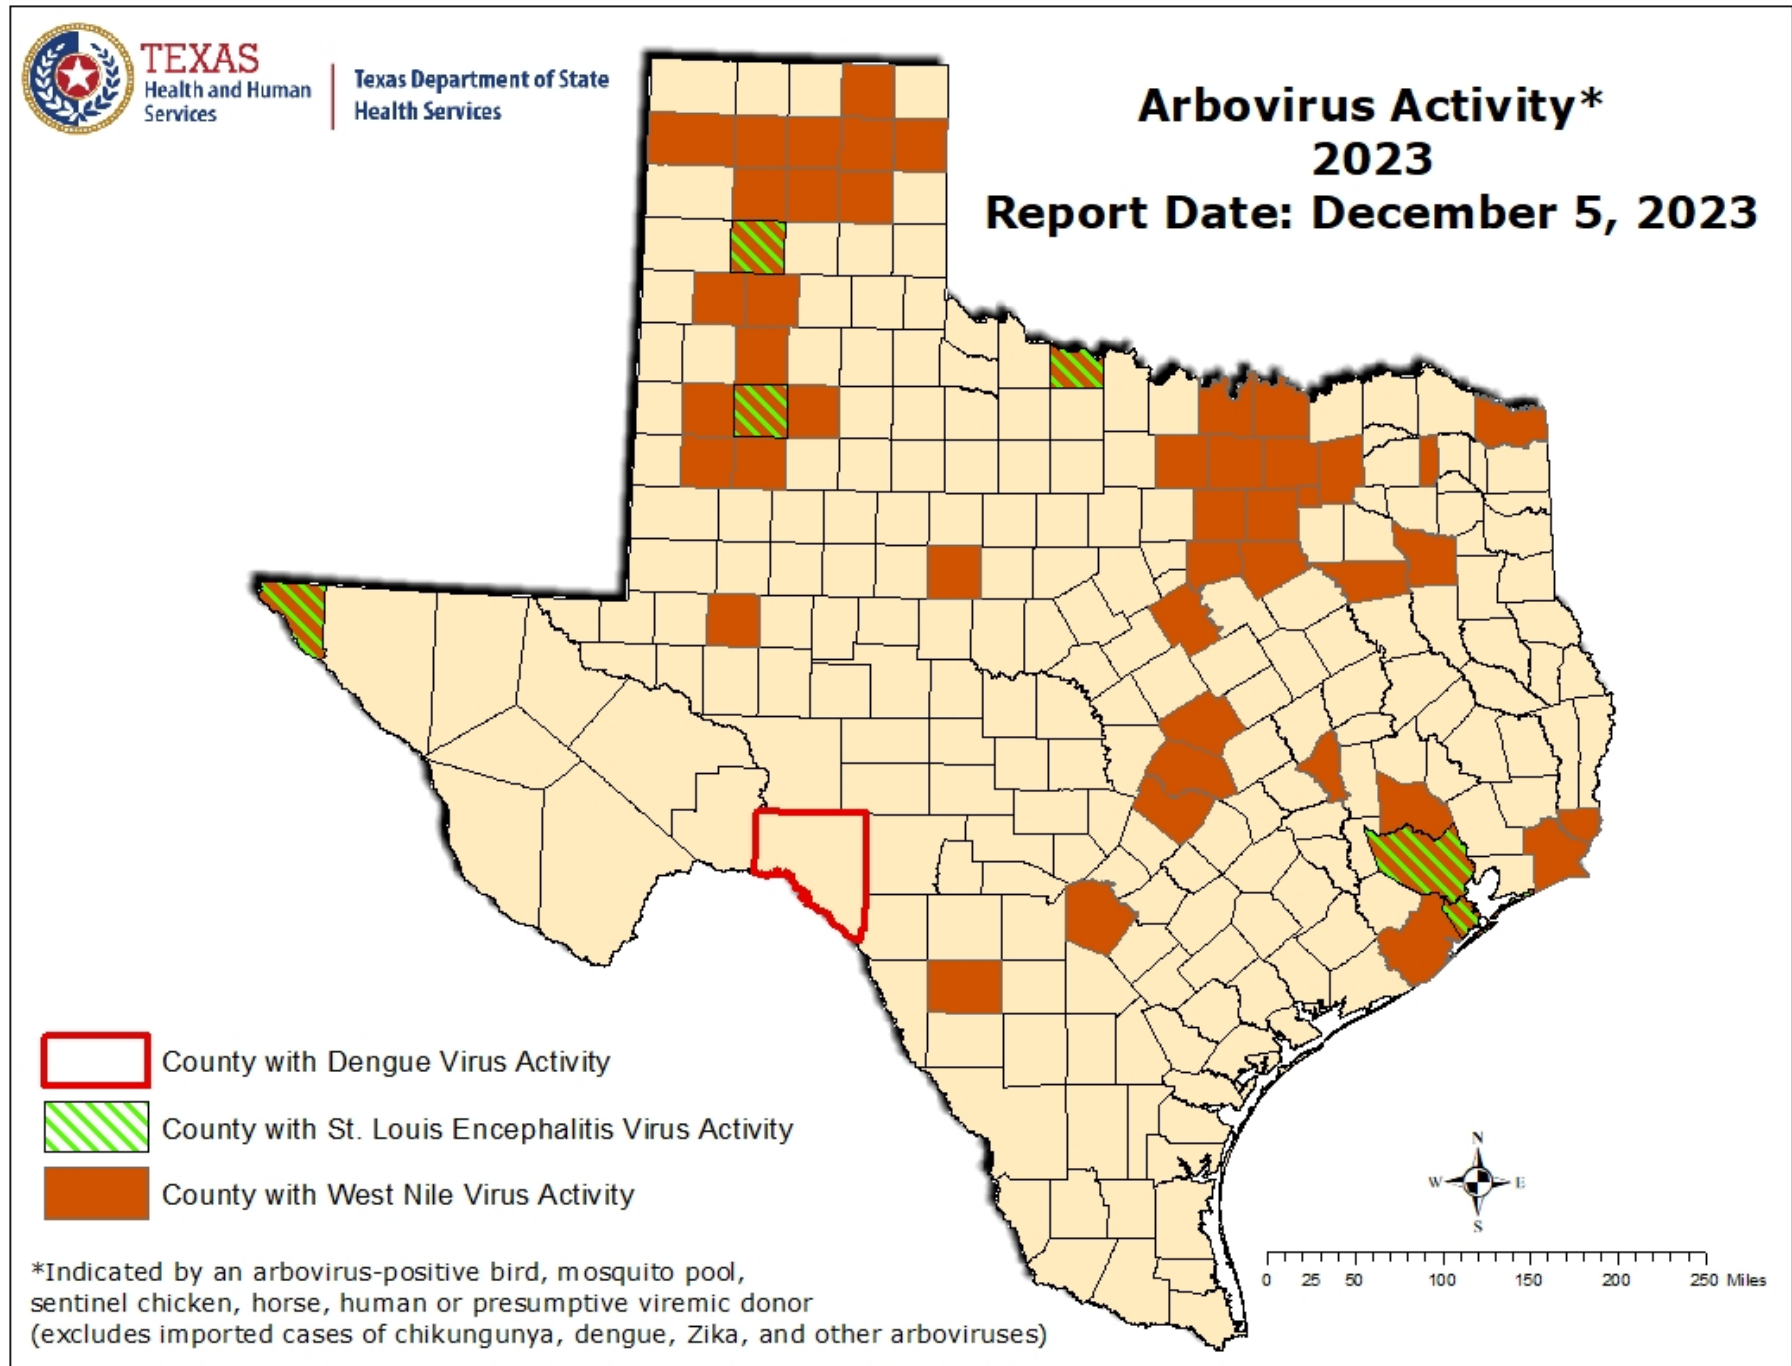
TEXAS
Health and Human Services

Texas Department of State Health Services

Arbovirus Activity*
2023
Report Date: December 5, 2023

County with Dengue Virus Activity

County with St. Louis Encephalitis Virus Activity

County with West Nile Virus Activity

*Indicated by an arbovirus-positive bird, mosquito pool, sentinel chicken, horse, human or presumptive viremic donor (excludes imported cases of chikungunya, dengue, Zika, and other arboviruses)

N
W E
S

0 25 50 100 150 200 250 Miles